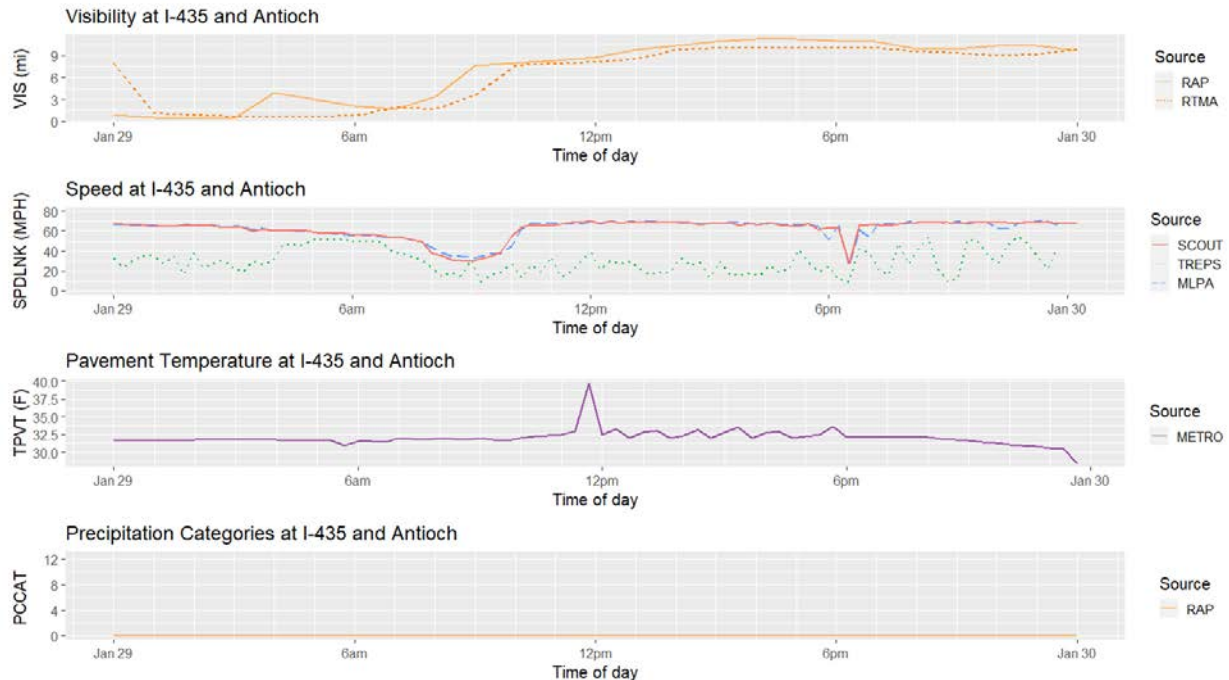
Visibility at I-435 and Antioch

VIS (mi)

9
6
3
0

Jan 29
6am
12pm
6pm
Jan 30

Time of day

Source
RAP
RTMA

Speed at I-435 and Antioch

SPDLNK (MPH)

80
60
40
20
0

Jan 29
6am
12pm
6pm
Jan 30

Time of day

Source
SCOUT
TREPS
MLPA

Pavement Temperature at I-435 and Antioch

TPVT (F)

40.0
37.5
35.0
32.5
30.0

Jan 29
6am
12pm
6pm
Jan 30

Time of day

Source
METRO

Precipitation Categories at I-435 and Antioch

PCCAT

12
8
4
0

Jan 29
6am
12pm
6pm
Jan 30

Time of day

Source
RAP